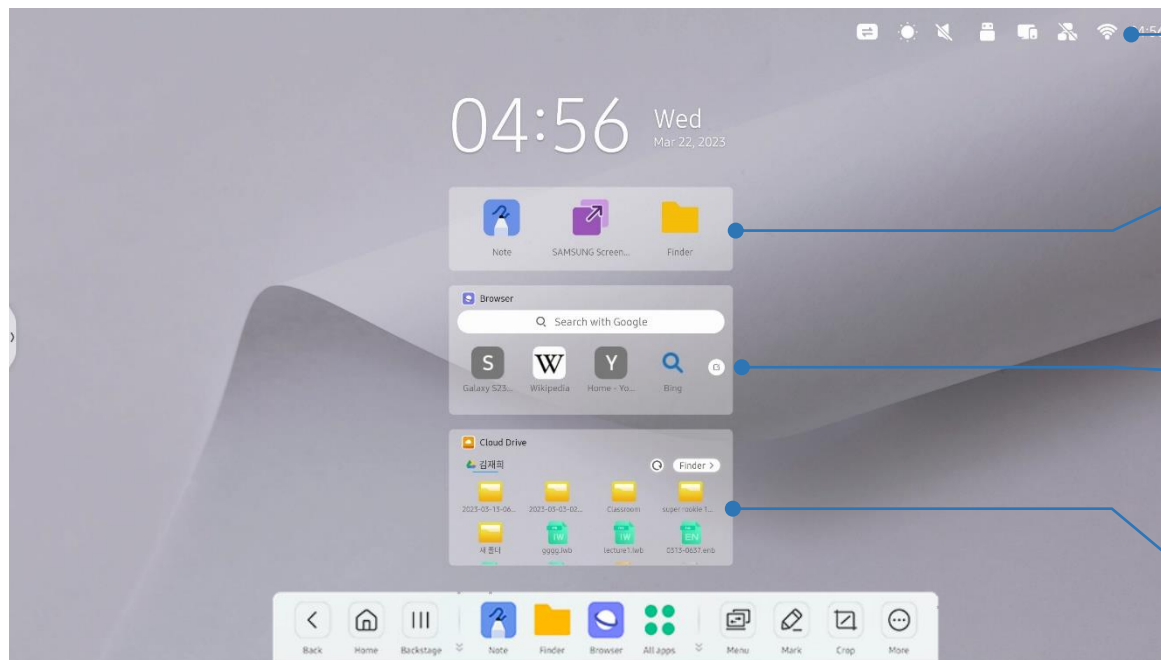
4:5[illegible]

04:56 Wed
Mar 22, 2023

Note
SAMSUNG Screen...
Finder

Browser
Search with Google
S
Galaxy S23...
W
Wikipedia
Y
Home - Yo...
Bing

Cloud Drive
김재희
Finder >
2023-03-13-06...
2023-03-03-02...
Classroom
super noble 1...
새 폴더
gggg.iwb
lecture1.iwb
0313-0637.enb
IW
IW
EN

Back
Home
Backstage
Note
Finder
Browser
All apps
Menu
Mark
Crop
More